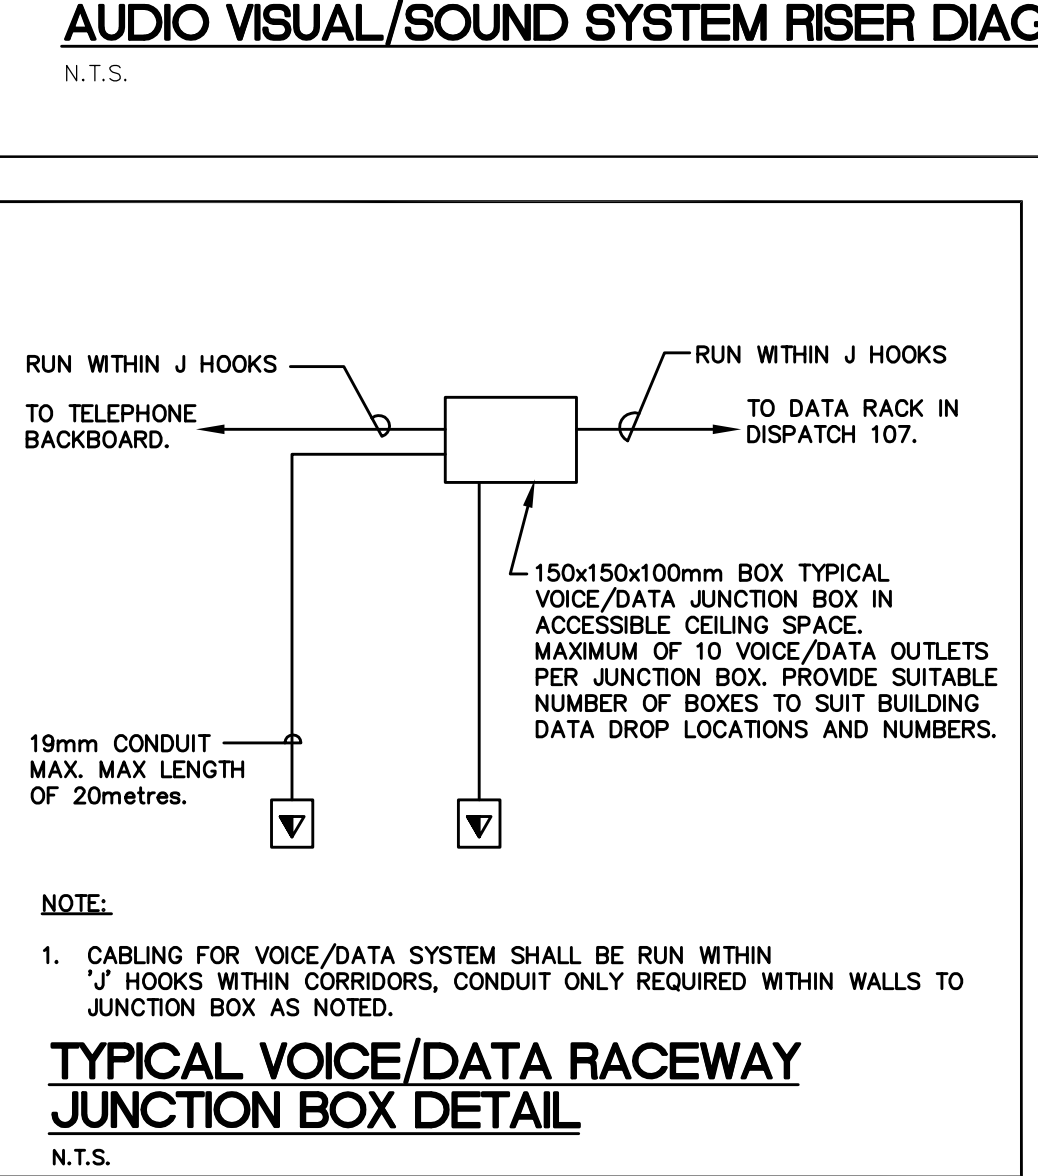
AUDIO VISUAL/SOUND SYSTEM RISER DIAG

N.T.S.

RUN WITHIN J HOOKS

TO TELEPHONE BACKBOARD.

RUN WITHIN J HOOKS

TO DATA RACK IN DISPATCH 107.

150x150x100mm BOX TYPICAL VOICE/DATA JUNCTION BOX IN ACCESSIBLE CEILING SPACE. MAXIMUM OF 10 VOICE/DATA OUTLETS PER JUNCTION BOX. PROVIDE SUITABLE NUMBER OF BOXES TO SUIT BUILDING DATA DROP LOCATIONS AND NUMBERS.

19mm CONDUIT MAX. MAX LENGTH OF 20metres.

NOTE:

1. CABLING FOR VOICE/DATA SYSTEM SHALL BE RUN WITHIN 'J' HOOKS WITHIN CORRIDORS, CONDUIT ONLY REQUIRED WITHIN WALLS TO JUNCTION BOX AS NOTED.

TYPICAL VOICE/DATA RACEWAY JUNCTION BOX DETAIL

N.T.S.